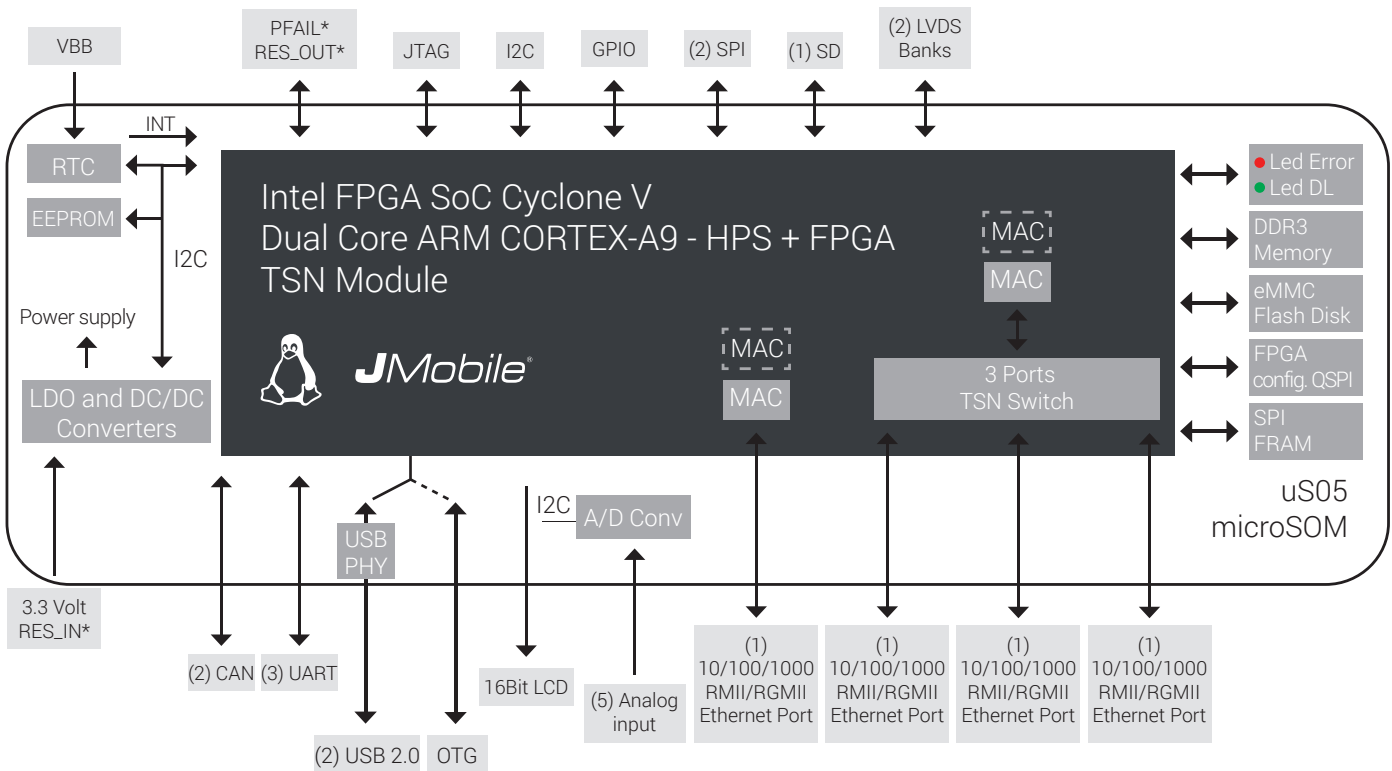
VBB

PFAIL*
RES_OUT*

JTAG

I2C

GPIO

(2) SPI

(1) SD

(2) LVDS
Banks

INT

RTC

EEPROM

I2C

Power supply

LDO and DC/DC
Converters

Intel FPGA SoC Cyclone V
Dual Core ARM CORTEX-A9 - HPS + FPGA
TSN Module

JMobile

MAC

MAC

MAC

MAC

3 Ports
TSN Switch

Led Error
Led DL

DDR3
Memory

eMMC
Flash Disk

FPGA
config. QSPI

SPI
FRAM

uS05
microSOM

USB
PHY

I2C

A/D Conv

3.3 Volt
RES_IN*

(2) CAN

(3) UART

16Bit LCD

(5) Analog
input

(2) USB 2.0

OTG

(1)
10/100/1000
RMII/RGMII
Ethernet Port

(1)
10/100/1000
RMII/RGMII
Ethernet Port

(1)
10/100/1000
RMII/RGMII
Ethernet Port

(1)
10/100/1000
RMII/RGMII
Ethernet Port